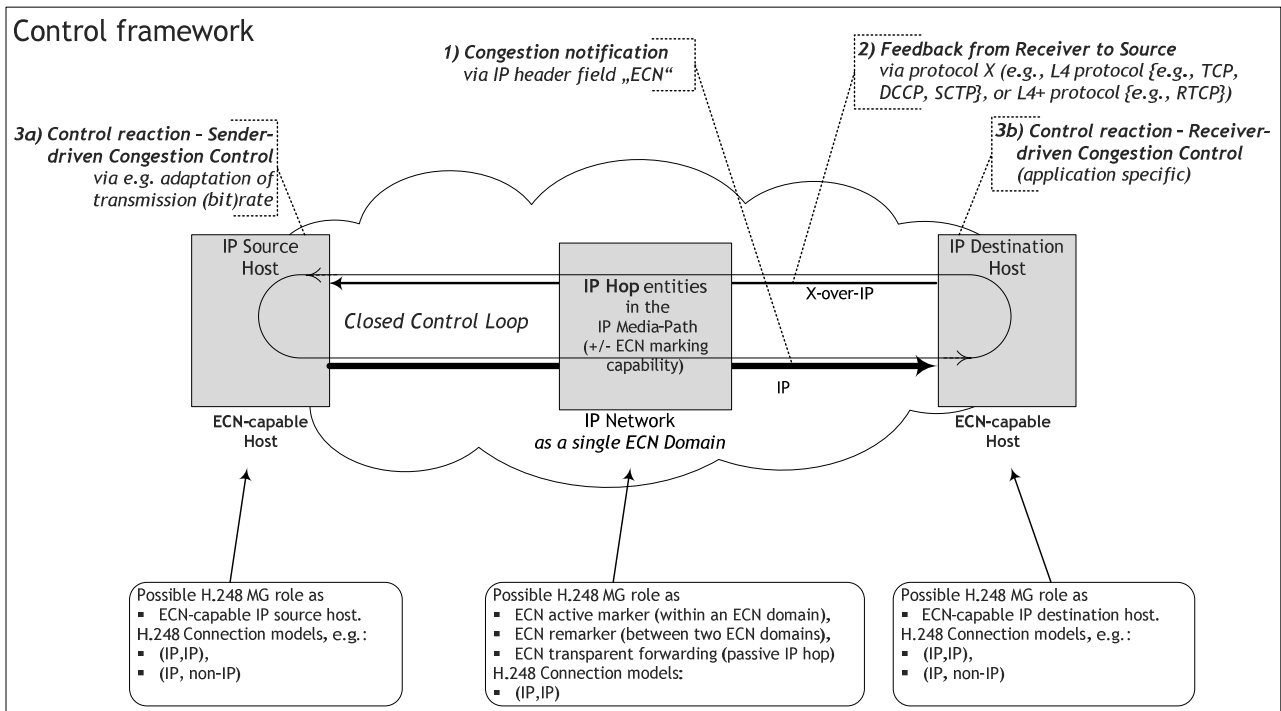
Control framework

1) Congestion notification via IP header field „ECN“

2) Feedback from Receiver to Source via protocol X (e.g., L4 protocol {e.g., TCP, DCCP, SCTP}, or L4+ protocol {e.g., RTCP})

3a) Control reaction – Sender-driven Congestion Control via e.g. adaptation of transmission (bit)rate

3b) Control reaction – Receiver-driven Congestion Control (application specific)

IP Source Host

IP Hop entities in the IP Media-Path (+/- ECN marking capability)

IP Destination Host

X-over-IP

Closed Control Loop

IP

ECN-capable Host

IP Network as a single ECN Domain

ECN-capable Host

Possible H.248 MG role as
▪ ECN-capable IP source host.
H.248 Connection models, e.g.:
▪ (IP,IP),
▪ (IP, non-IP)

Possible H.248 MG role as
▪ ECN active marker (within an ECN domain),
▪ ECN remarker (between two ECN domains),
▪ ECN transparent forwarding (passive IP hop)
H.248 Connection models:
▪ (IP,IP)

Possible H.248 MG role as
▪ ECN-capable IP destination host.
H.248 Connection models, e.g.:
▪ (IP,IP),
▪ (IP, non-IP)